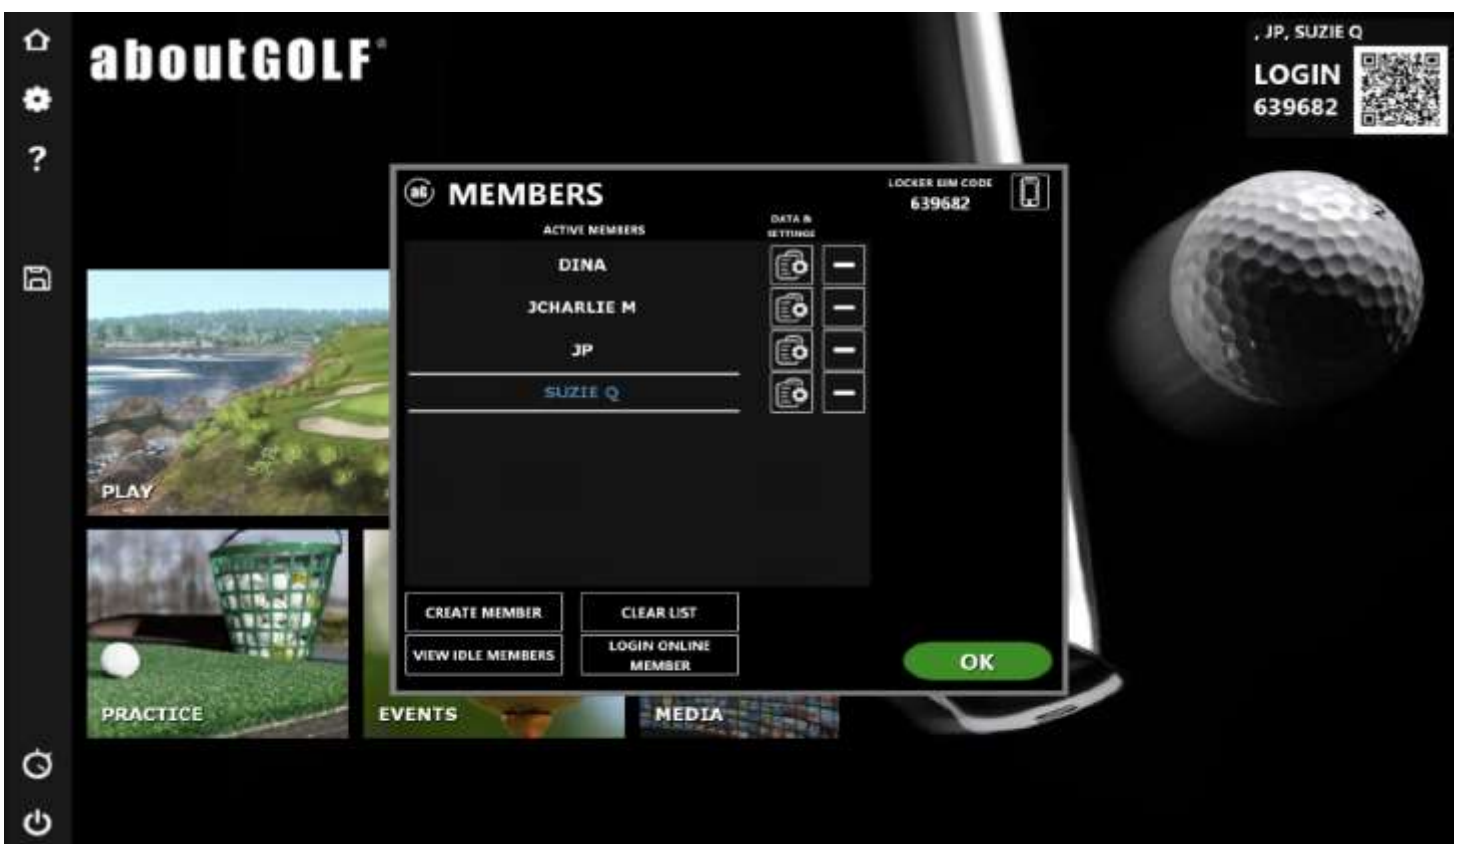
?

aboutGOLF

, JP, SUZIE Q
LOGIN
639682

MEMBERS

LOCKER SIM CODE
639682

ACTIVE MEMBERS

DATA & SETTINGS

DINA

JCHARLIE M

JP

SUZIE Q

CREATE MEMBER

CLEAR LIST

VIEW IDLE MEMBERS

LOGIN ONLINE MEMBER

OK

PLAY

PRACTICE

EVENTS

MEDIA